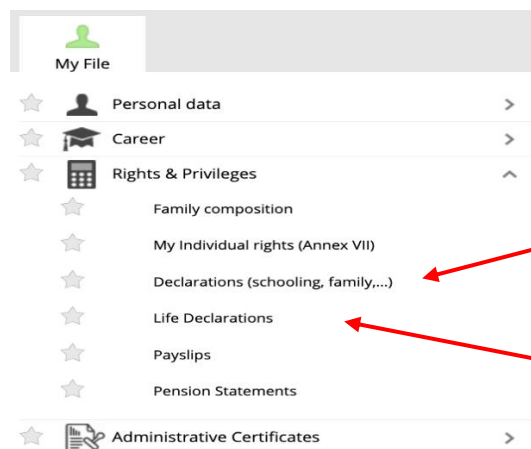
My File

Personal data >

Career >

Rights & Privileges ^

Family composition

My Individual rights (Annex VII)

Declarations (schooling, family,...)

Life Declarations

Payslips

Pension Statements

Administrative Certificates >